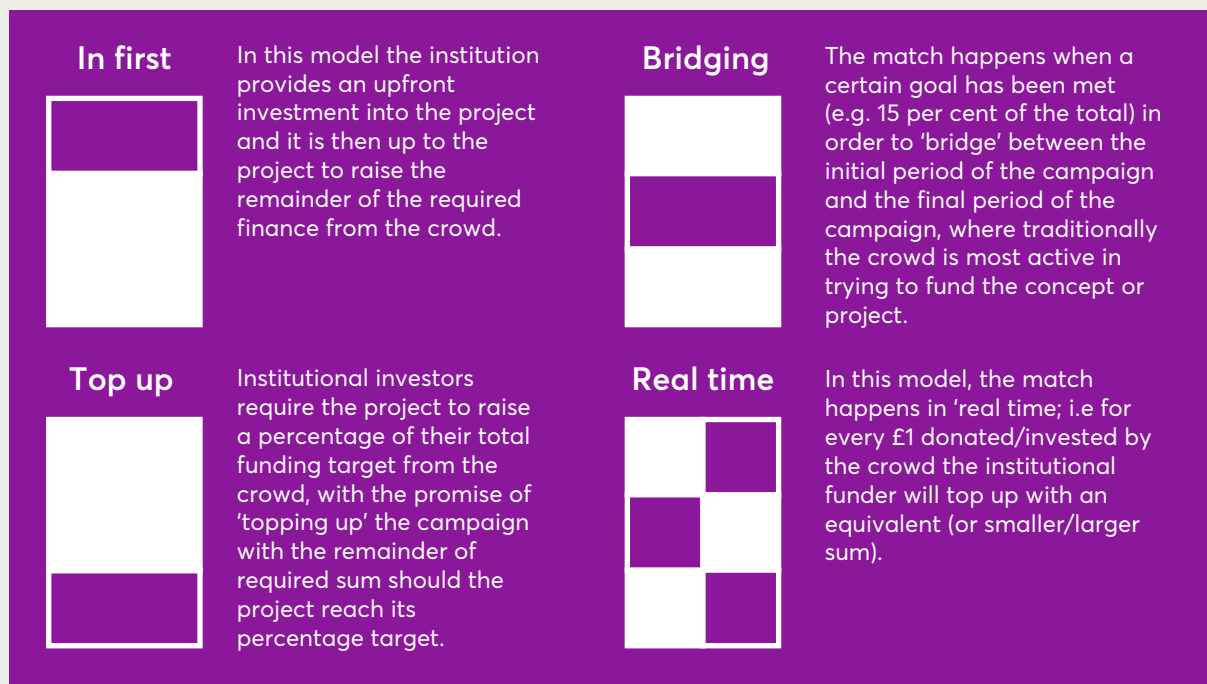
In first

In this model the institution provides an upfront investment into the project and it is then up to the project to raise the remainder of the required finance from the crowd.

Bridging

The match happens when a certain goal has been met (e.g. 15 per cent of the total) in order to 'bridge' between the initial period of the campaign and the final period of the campaign, where traditionally the crowd is most active in trying to fund the concept or project.

Top up

Institutional investors require the project to raise a percentage of their total funding target from the crowd, with the promise of 'topping up' the campaign with the remainder of required sum should the project reach its percentage target.

Real time

In this model, the match happens in 'real time; i.e for every £1 donated/invested by the crowd the institutional funder will top up with an equivalent (or smaller/larger sum).